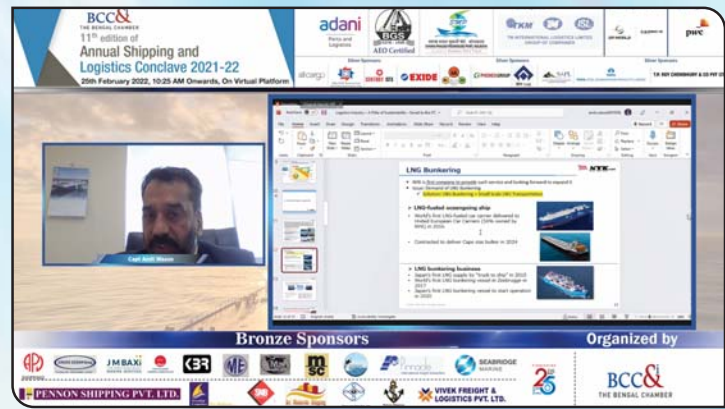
BCC&
THE BENGAL CHAMBER
11th edition of
Annual Shipping and Logistics Conclave 2021-22
25th February 2022, 10:25 AM Onwards, On Virtual Platform

adani
Ports and Logistics
BGS
AEO Certified
TKM
TM INTERNATIONAL LOGISTICS LIMITED GROUP OF COMPANIES
pwc

Silver Sponsors
alcargo
EXIDE

Capt Amit Mason

LNG Bunkering
NYK

LNG-fueled oceangoing ship

LNG bunkering business

Bronze Sponsors
Organized by
JMBAXI
msc
SEABRIDGE MARINE
PENNON SHIPPING PVT. LTD.
VIVEK FREIGHT & LOGISTICS PVT. LTD.
25
BCC&
THE BENGAL CHAMBER